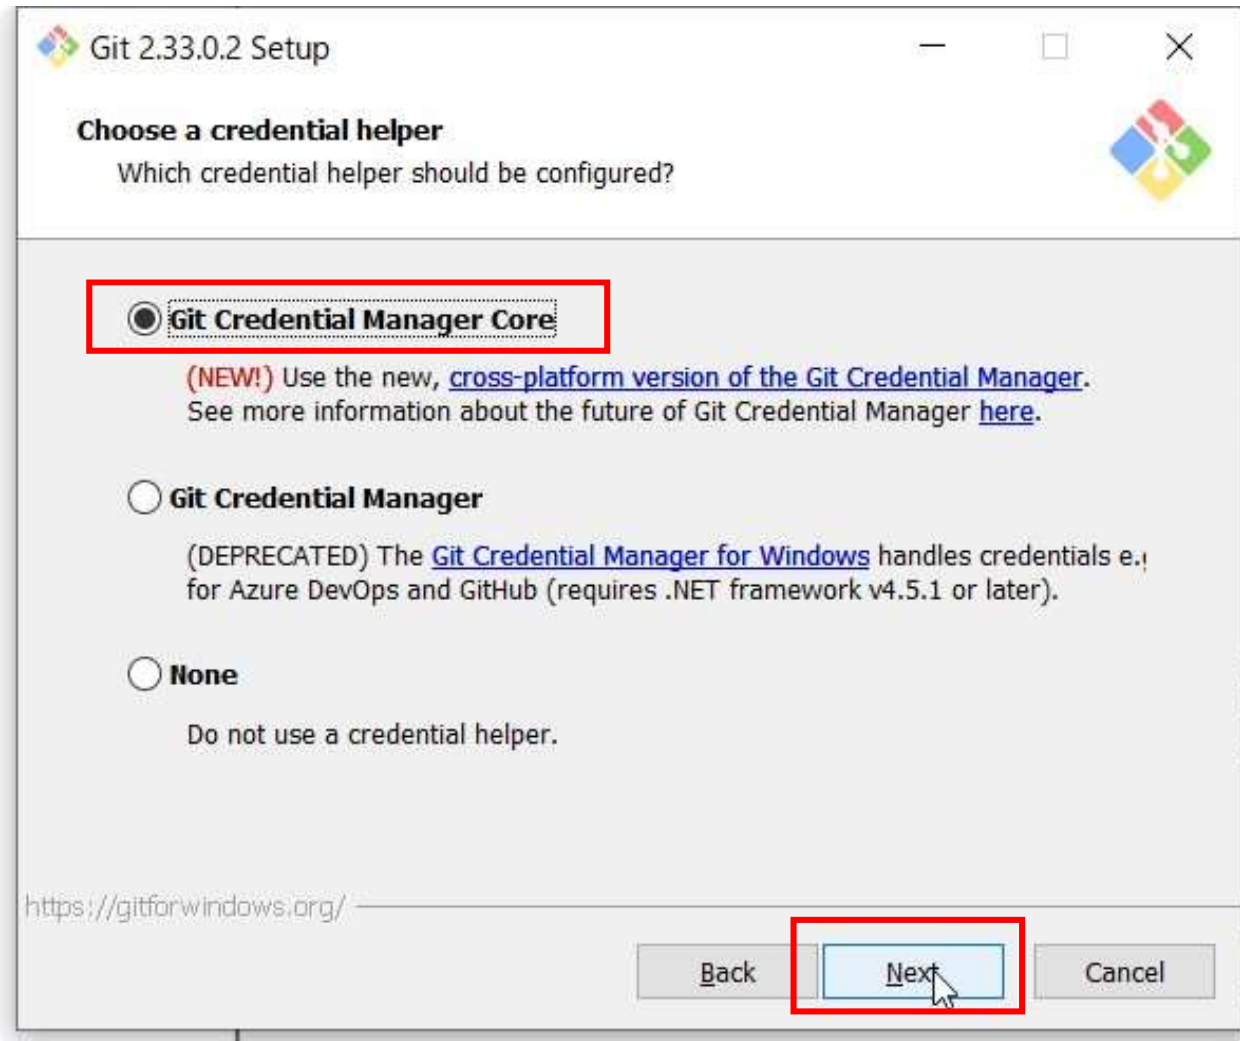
Git 2.33.0.2 Setup

Choose a credential helper
Which credential helper should be configured?

Git Credential Manager Core

(NEW!) Use the new, cross-platform version of the Git Credential Manager. See more information about the future of Git Credential Manager here.

Git Credential Manager

(DEPRECATED) The Git Credential Manager for Windows handles credentials e.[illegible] for Azure DevOps and GitHub (requires .NET framework v4.5.1 or later).

None

Do not use a credential helper.

https://gitforwindows.org/

Back
Next
Cancel